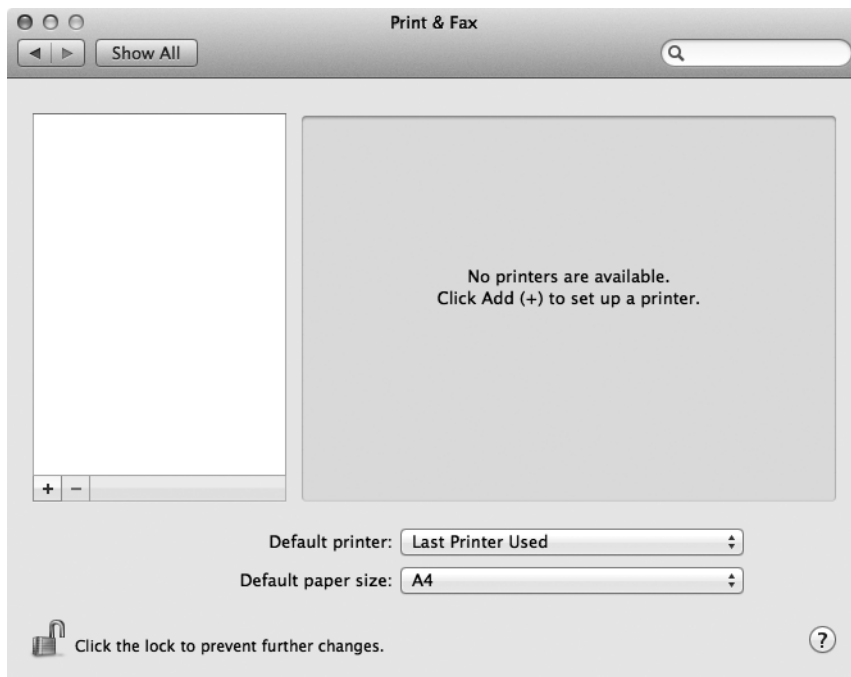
Print & Fax

◀ ▶ Show All

No printers are available.
Click Add (+) to set up a printer.

+ −

Default printer: Last Printer Used

Default paper size: A4

Click the lock to prevent further changes.

?